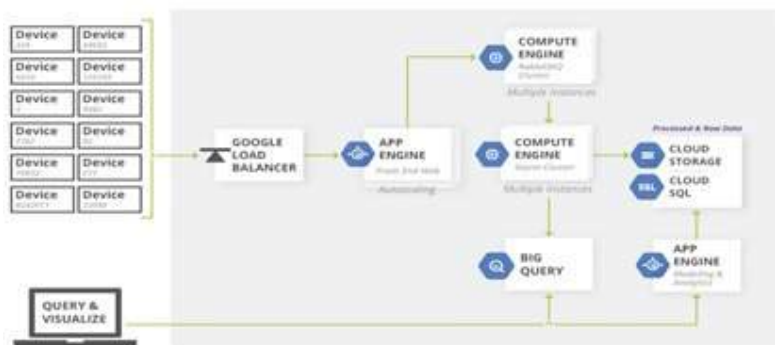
Device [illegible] | Device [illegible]
Device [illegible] | Device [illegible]
Device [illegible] | Device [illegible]
Device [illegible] | Device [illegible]
Device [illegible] | Device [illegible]
Device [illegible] | Device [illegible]

GOOGLE LOAD BALANCER

APP ENGINE
Front End Web
Autoscaling

COMPUTE ENGINE
Autoscaling Cluster
Multiple Instances

COMPUTE ENGINE
Worker Cluster
Multiple Instances

Processed & Raw Data
CLOUD STORAGE
SQL
CLOUD SQL

BIG QUERY

APP ENGINE
Modeling & Analytics

QUERY & VISUALIZE